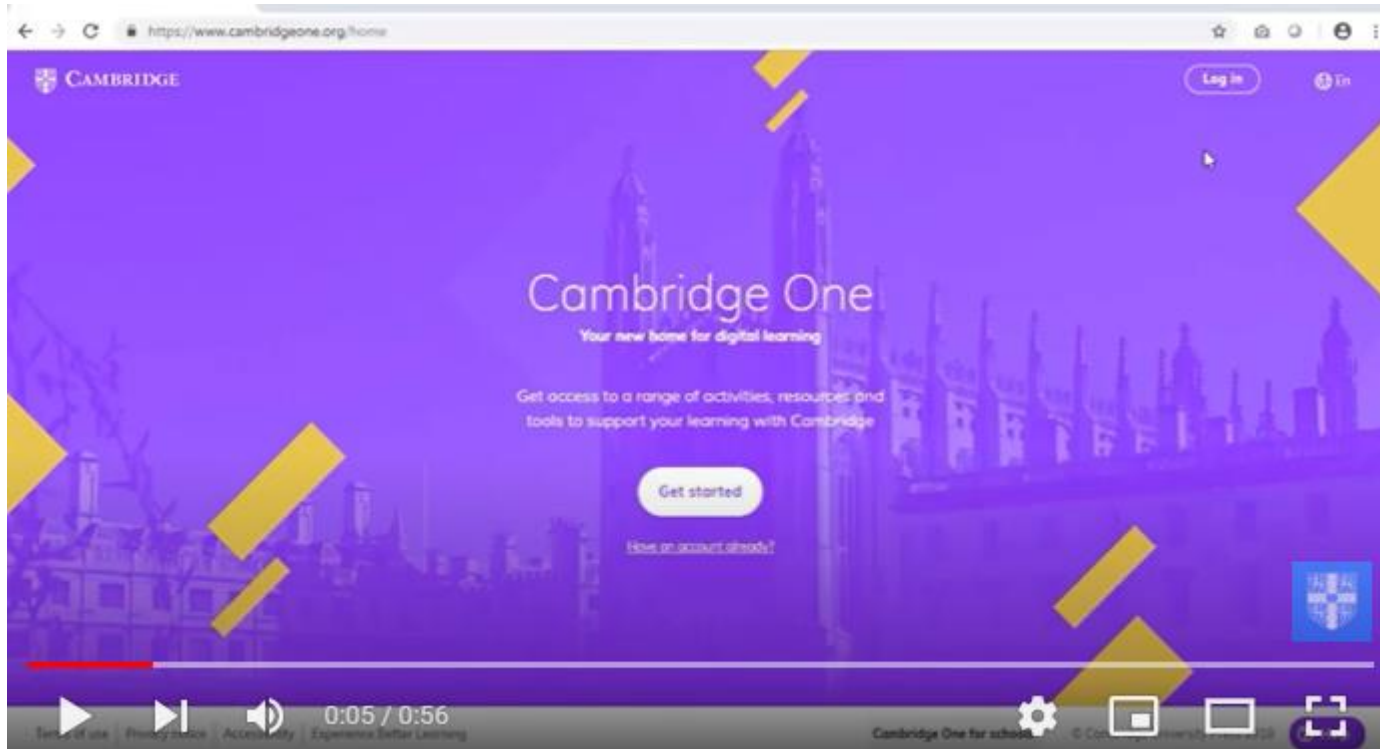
https://www.cambridgeone.org/home

CAMBRIDGE

Log in

En

Cambridge One

Your new home for digital learning

Get access to a range of activities, resources and tools to support your learning with Cambridge

Get started

Have an account already?

0:05 / 0:56

Terms of use | Privacy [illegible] | Accessibility | Experience Better Learning

Cambridge One for schools

© C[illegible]